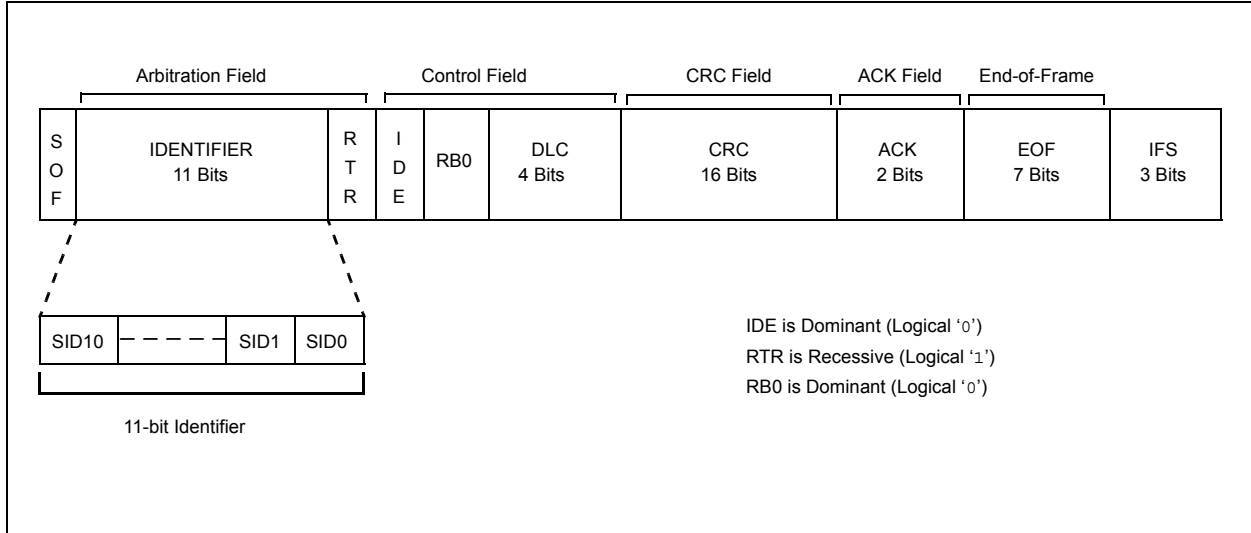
Arbitration Field

Control Field

CRC Field

ACK Field

End-of-Frame

| S O F | IDENTIFIER 11 Bits | R T R | I D E | RB0 | DLC 4 Bits | CRC 16 Bits | ACK 2 Bits | EOF 7 Bits | IFS 3 Bits |
|---|---|---|---|---|---|---|---|---|---|

| SID10 | | SID1 | SID0 |
|---|---|---|---|

11-bit Identifier

IDE is Dominant (Logical '0')
RTR is Recessive (Logical '1')
RB0 is Dominant (Logical '0')